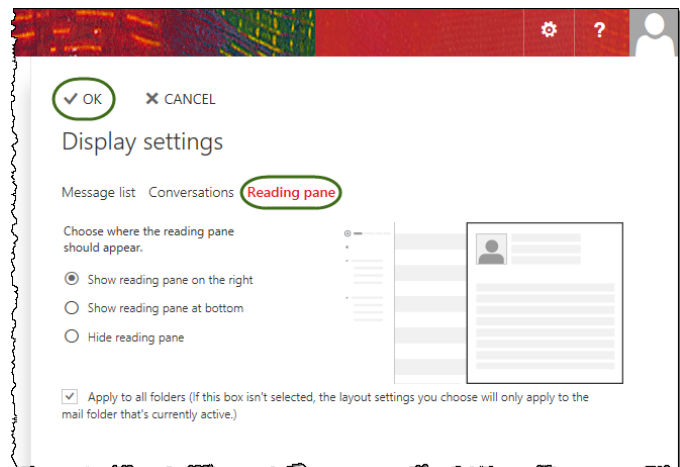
? 

OK CANCEL

Display settings

Message list Conversations Reading pane

Choose where the reading pane should appear.

Show reading pane on the right

Show reading pane at bottom

Hide reading pane

Apply to all folders (If this box isn't selected, the layout settings you choose will only apply to the mail folder that's currently active.)